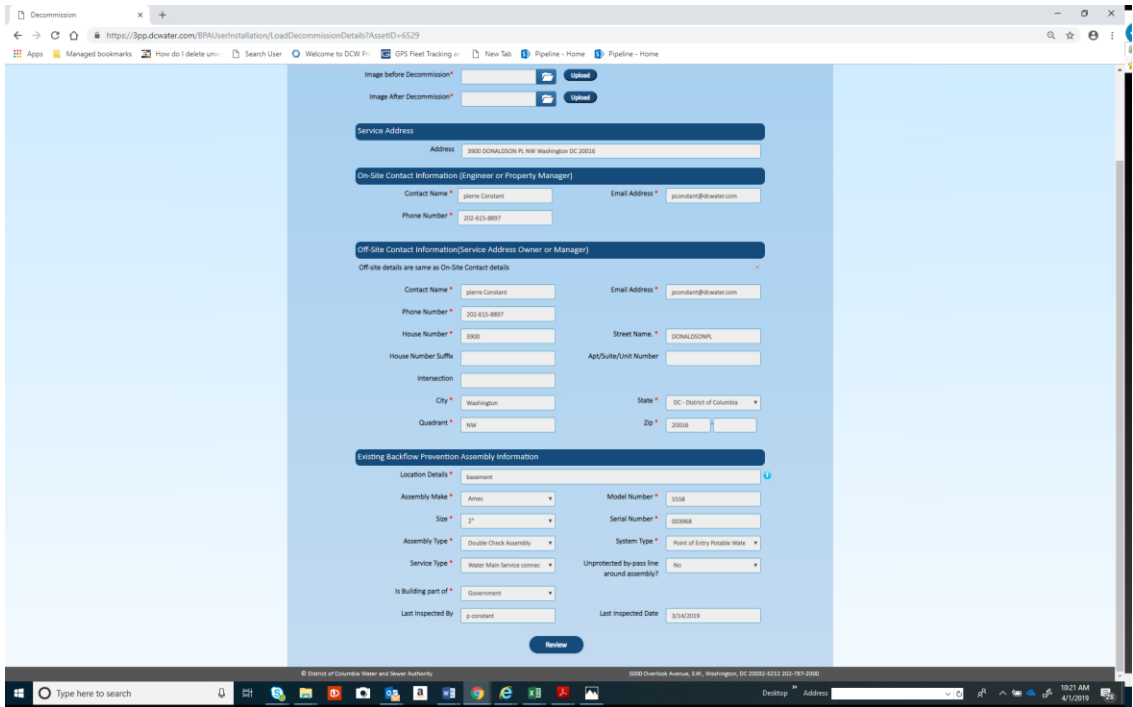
Decommission ×

https://3pp.dcwater.com/BPAUserInstallation/LoadDecommissionDetails?AssetID=6529

Apps Managed bookmarks How do I delete unw... Search User Welcome to DCW Pr... GPS Fleet Tracking a... New Tab Pipeline - Home Pipeline - Home

Image before Decommission* Upload

Image After Decommission* Upload

Service Address

Address 3900 DONALDSON PL NW Washington DC 20016

On-Site Contact Information (Engineer or Property Manager)

Contact Name * pierre Constant
Email Address * pconstant@dcwater.com
Phone Number * 202-615-8897

Off-Site Contact Information(Service Address Owner or Manager)

Off-site details are same as On-Site Contact details

Contact Name * pierre Constant
Email Address * pconstant@dcwater.com
Phone Number * 202-615-8897
House Number * 3900
Street Name. * DONALDSONPL
House Number Suffix
Apt/Suite/Unit Number
Intersection
City * Washington
State * DC - District of Columbia
Quadrant * NW
Zip * 20016

Existing Backflow Prevention Assembly Information

Location Details * basement
Assembly Make * Ames
Model Number * 5558
Size * 2"
Serial Number * 003968
Assembly Type * Double Check Assembly
System Type * Point of Entry Potable Wate
Service Type * Water Main Service connec
Unprotected by-pass line around assembly? * No
Is Building part of * Government
Last Inspected By p constant
Last Inspected Date 3/14/2019

Review

© District of Columbia Water and Sewer Authority
5000 Overlook Avenue, S.W., Washington, DC 20032-5212 202-787-2000

Type here to search
Desktop Address
10:21 AM 4/1/2019